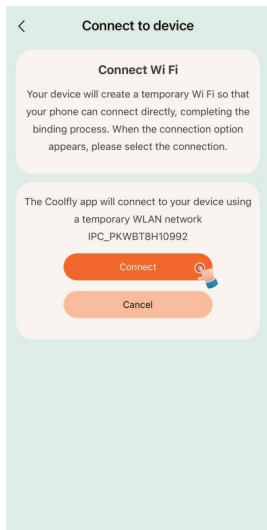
<

Connect to device

Connect Wi Fi

Your device will create a temporary Wi Fi so that your phone can connect directly, completing the binding process. When the connection option appears, please select the connection.

The Coolfly app will connect to your device using a temporary WLAN network IPC_PKWBT8H10992

Connect

Cancel